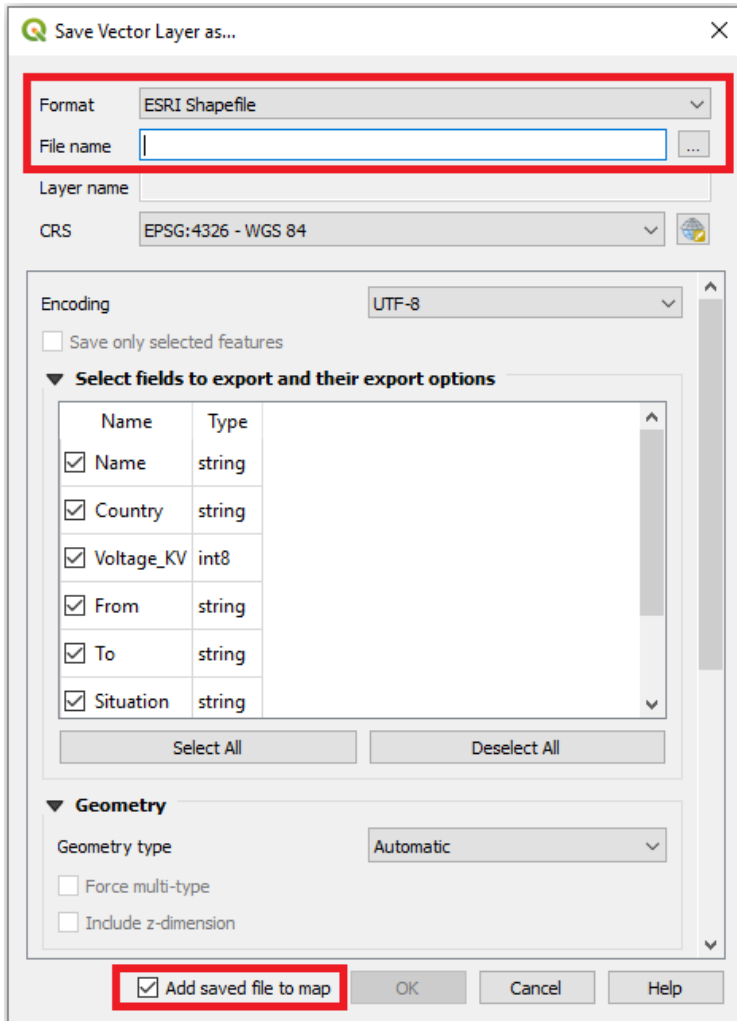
Save Vector Layer as...

Format ESRI Shapefile
File name ...
Layer name
CRS EPSG:4326 - WGS 84

Encoding UTF-8
Save only selected features

Select fields to export and their export options

| Name | Type |
|---|---|
| Name | string |
| Country | string |
| Voltage_KV | int8 |
| From | string |
| To | string |
| Situation | string |

Select All
Deselect All

Geometry
Geometry type Automatic
Force multi-type
Include z-dimension

Add saved file to map
OK
Cancel
Help